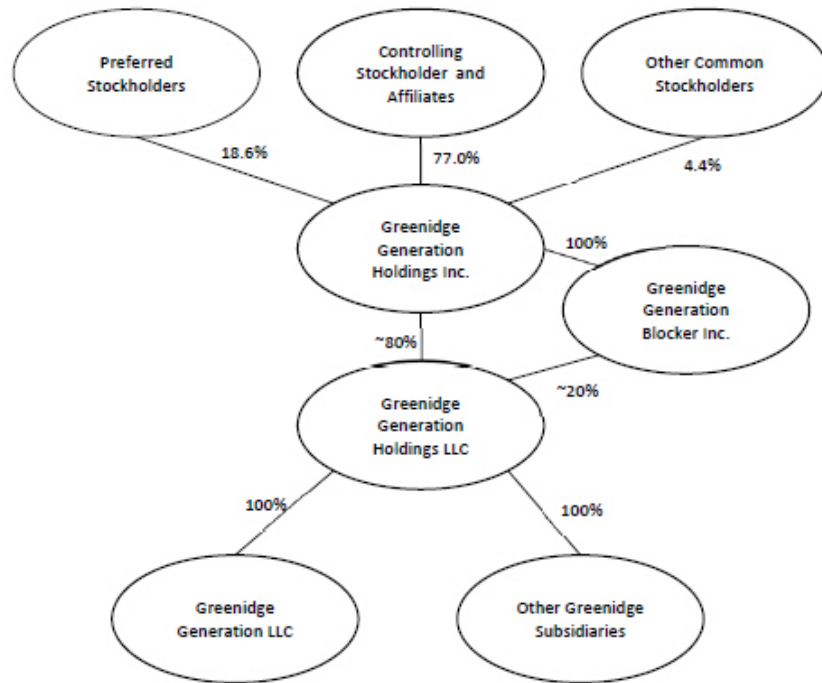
Preferred Stockholders

Controlling Stockholder and Affiliates

Other Common Stockholders

18.6%

77.0%

4.4%

Greenidge Generation Holdings Inc.

100%

Greenidge Generation Blocker Inc.

~80%

~20%

Greenidge Generation Holdings LLC

100%

100%

Greenidge Generation LLC

Other Greenidge Subsidiaries